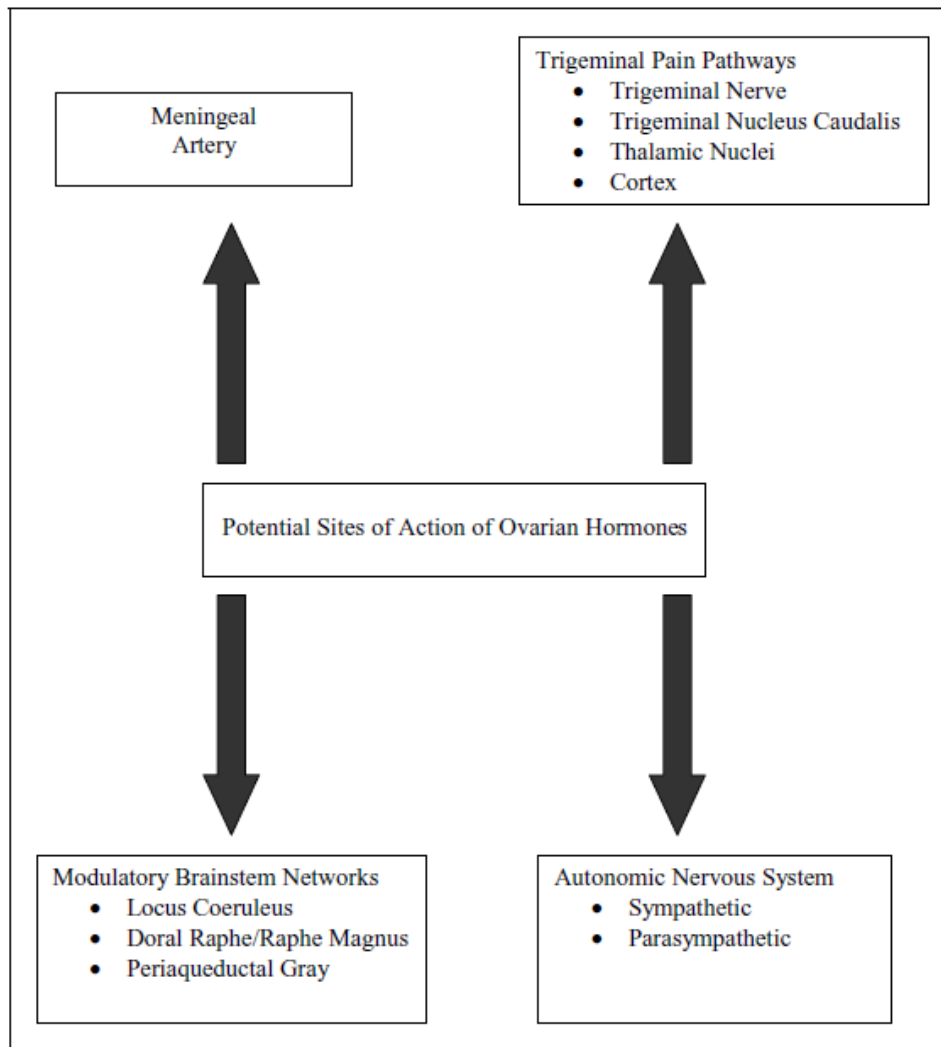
Meningeal Artery

Trigeminal Pain Pathways
- Trigeminal Nerve
- Trigeminal Nucleus Caudalis
- Thalamic Nuclei
- Cortex

Potential Sites of Action of Ovarian Hormones

Modulatory Brainstem Networks
- Locus Coeruleus
- Doral Raphe/Raphe Magnus
- Periaqueductal Gray

Autonomic Nervous System
- Sympathetic
- Parasympathetic